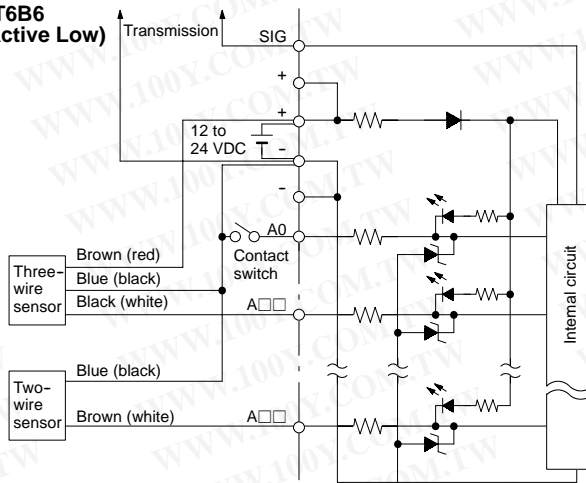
T6B6
ctive Low)

Transmission

SIG

+

+

12 to
24 VDC

-

-

A0

Contact switch

Brown (red)

Blue (black)

Black (white)

Three-wire sensor

A□□

Blue (black)

Two-wire sensor

Brown (white)

A□□

Internal circuit

WWW.100Y.COM.TW